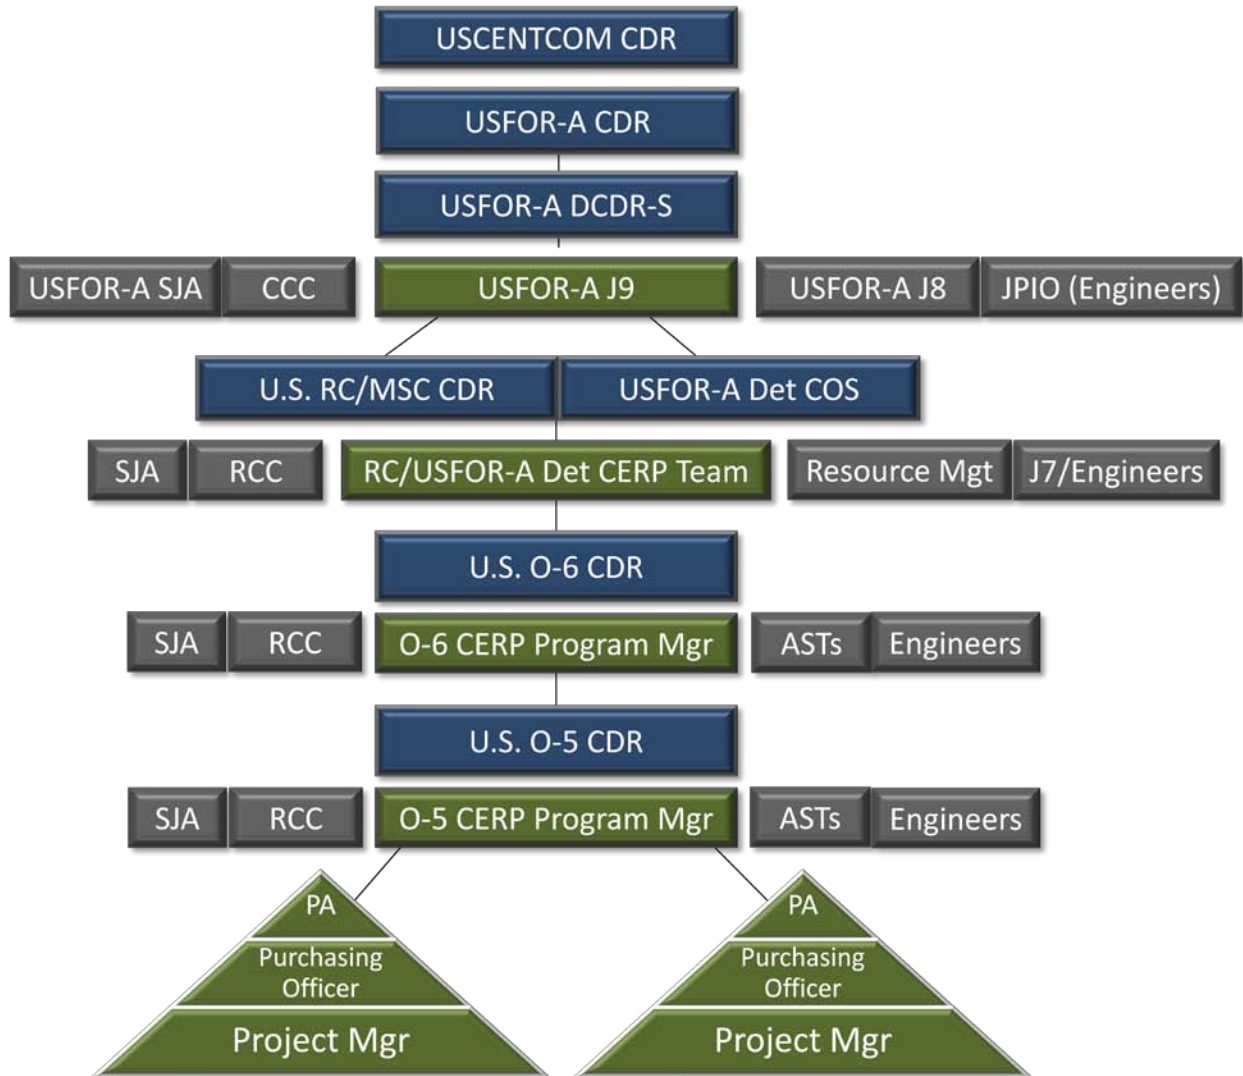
USCENTCOM CDR

USFOR-A CDR

USFOR-A DCDR-S

USFOR-A SJA CCC USFOR-A J9 USFOR-A J8 JPIO (Engineers)

U.S. RC/MSC CDR USFOR-A Det COS

SJA RCC RC/USFOR-A Det CERP Team Resource Mgt J7/Engineers

U.S. O-6 CDR

SJA RCC O-6 CERP Program Mgr ASTs Engineers

U.S. O-5 CDR

SJA RCC O-5 CERP Program Mgr ASTs Engineers

PA
Purchasing Officer
Project Mgr

PA
Purchasing Officer
Project Mgr